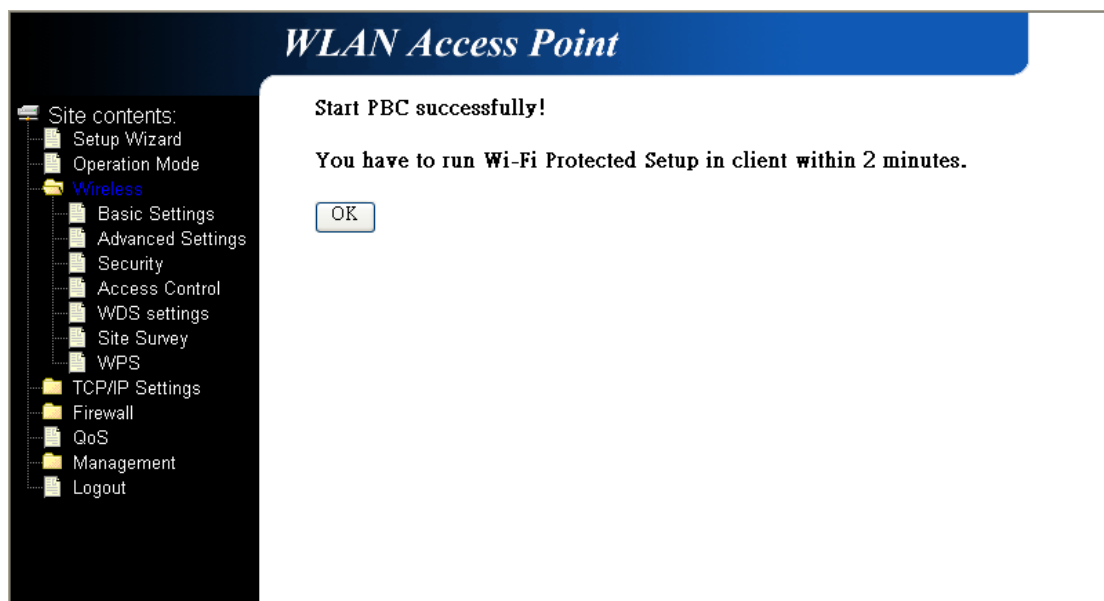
WLAN Access Point

Site contents:
Setup Wizard
Operation Mode
Wireless
Basic Settings
Advanced Settings
Security
Access Control
WDS settings
Site Survey
WPS
TCP/IP Settings
Firewall
QoS
Management
Logout

Start PBC successfully!

You have to run Wi-Fi Protected Setup in client within 2 minutes.

OK